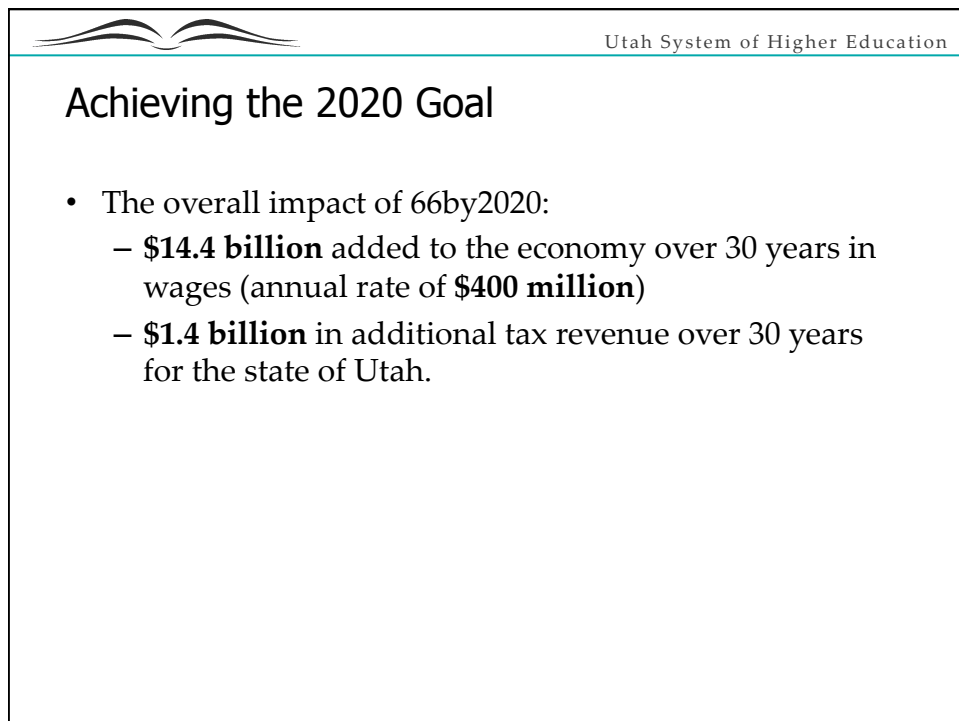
Utah System of Higher Education

Achieving the 2020 Goal

• The overall impact of 66by2020:
– \$14.4 billion added to the economy over 30 years in wages (annual rate of \$400 million)
– \$1.4 billion in additional tax revenue over 30 years for the state of Utah.